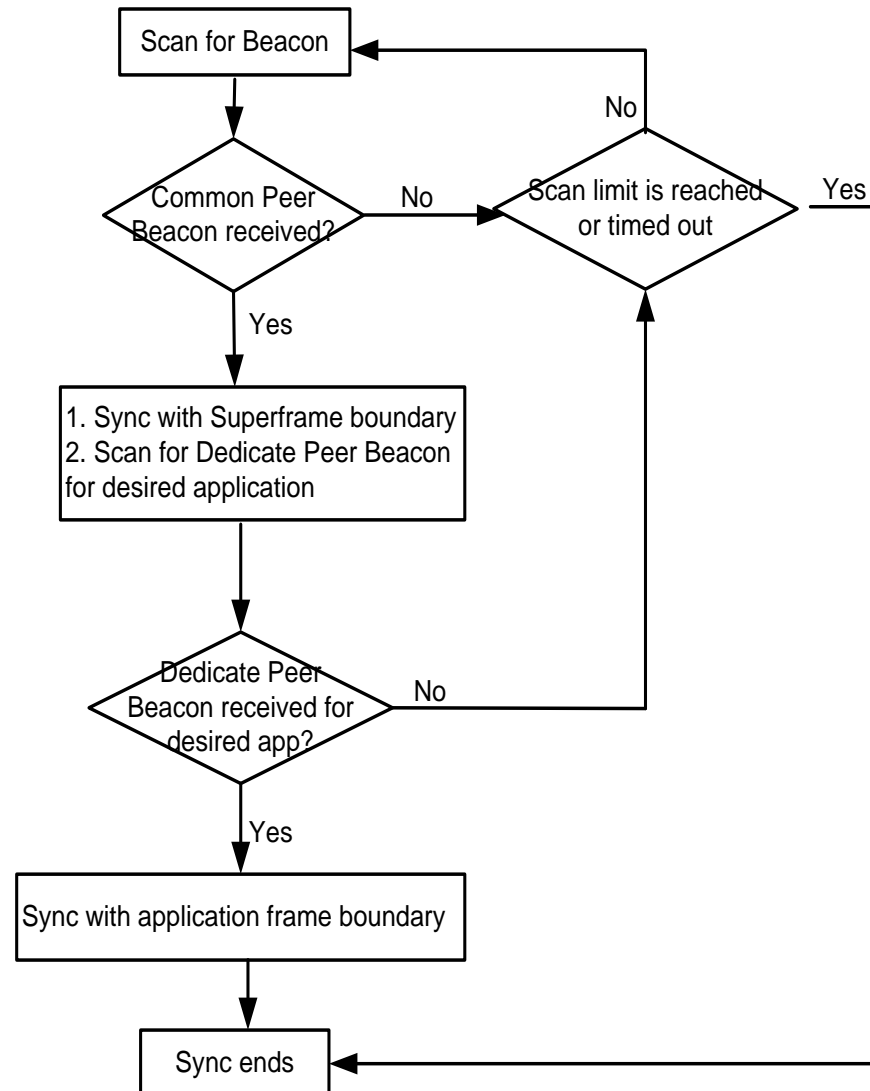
Scan for Beacon

No

Common Peer Beacon received?

No

Scan limit is reached or timed out

Yes

Yes

1. Sync with Superframe boundary
2. Scan for Dedicate Peer Beacon for desired application

Dedicate Peer Beacon received for desired app?

No

Yes

Sync with application frame boundary

Sync ends